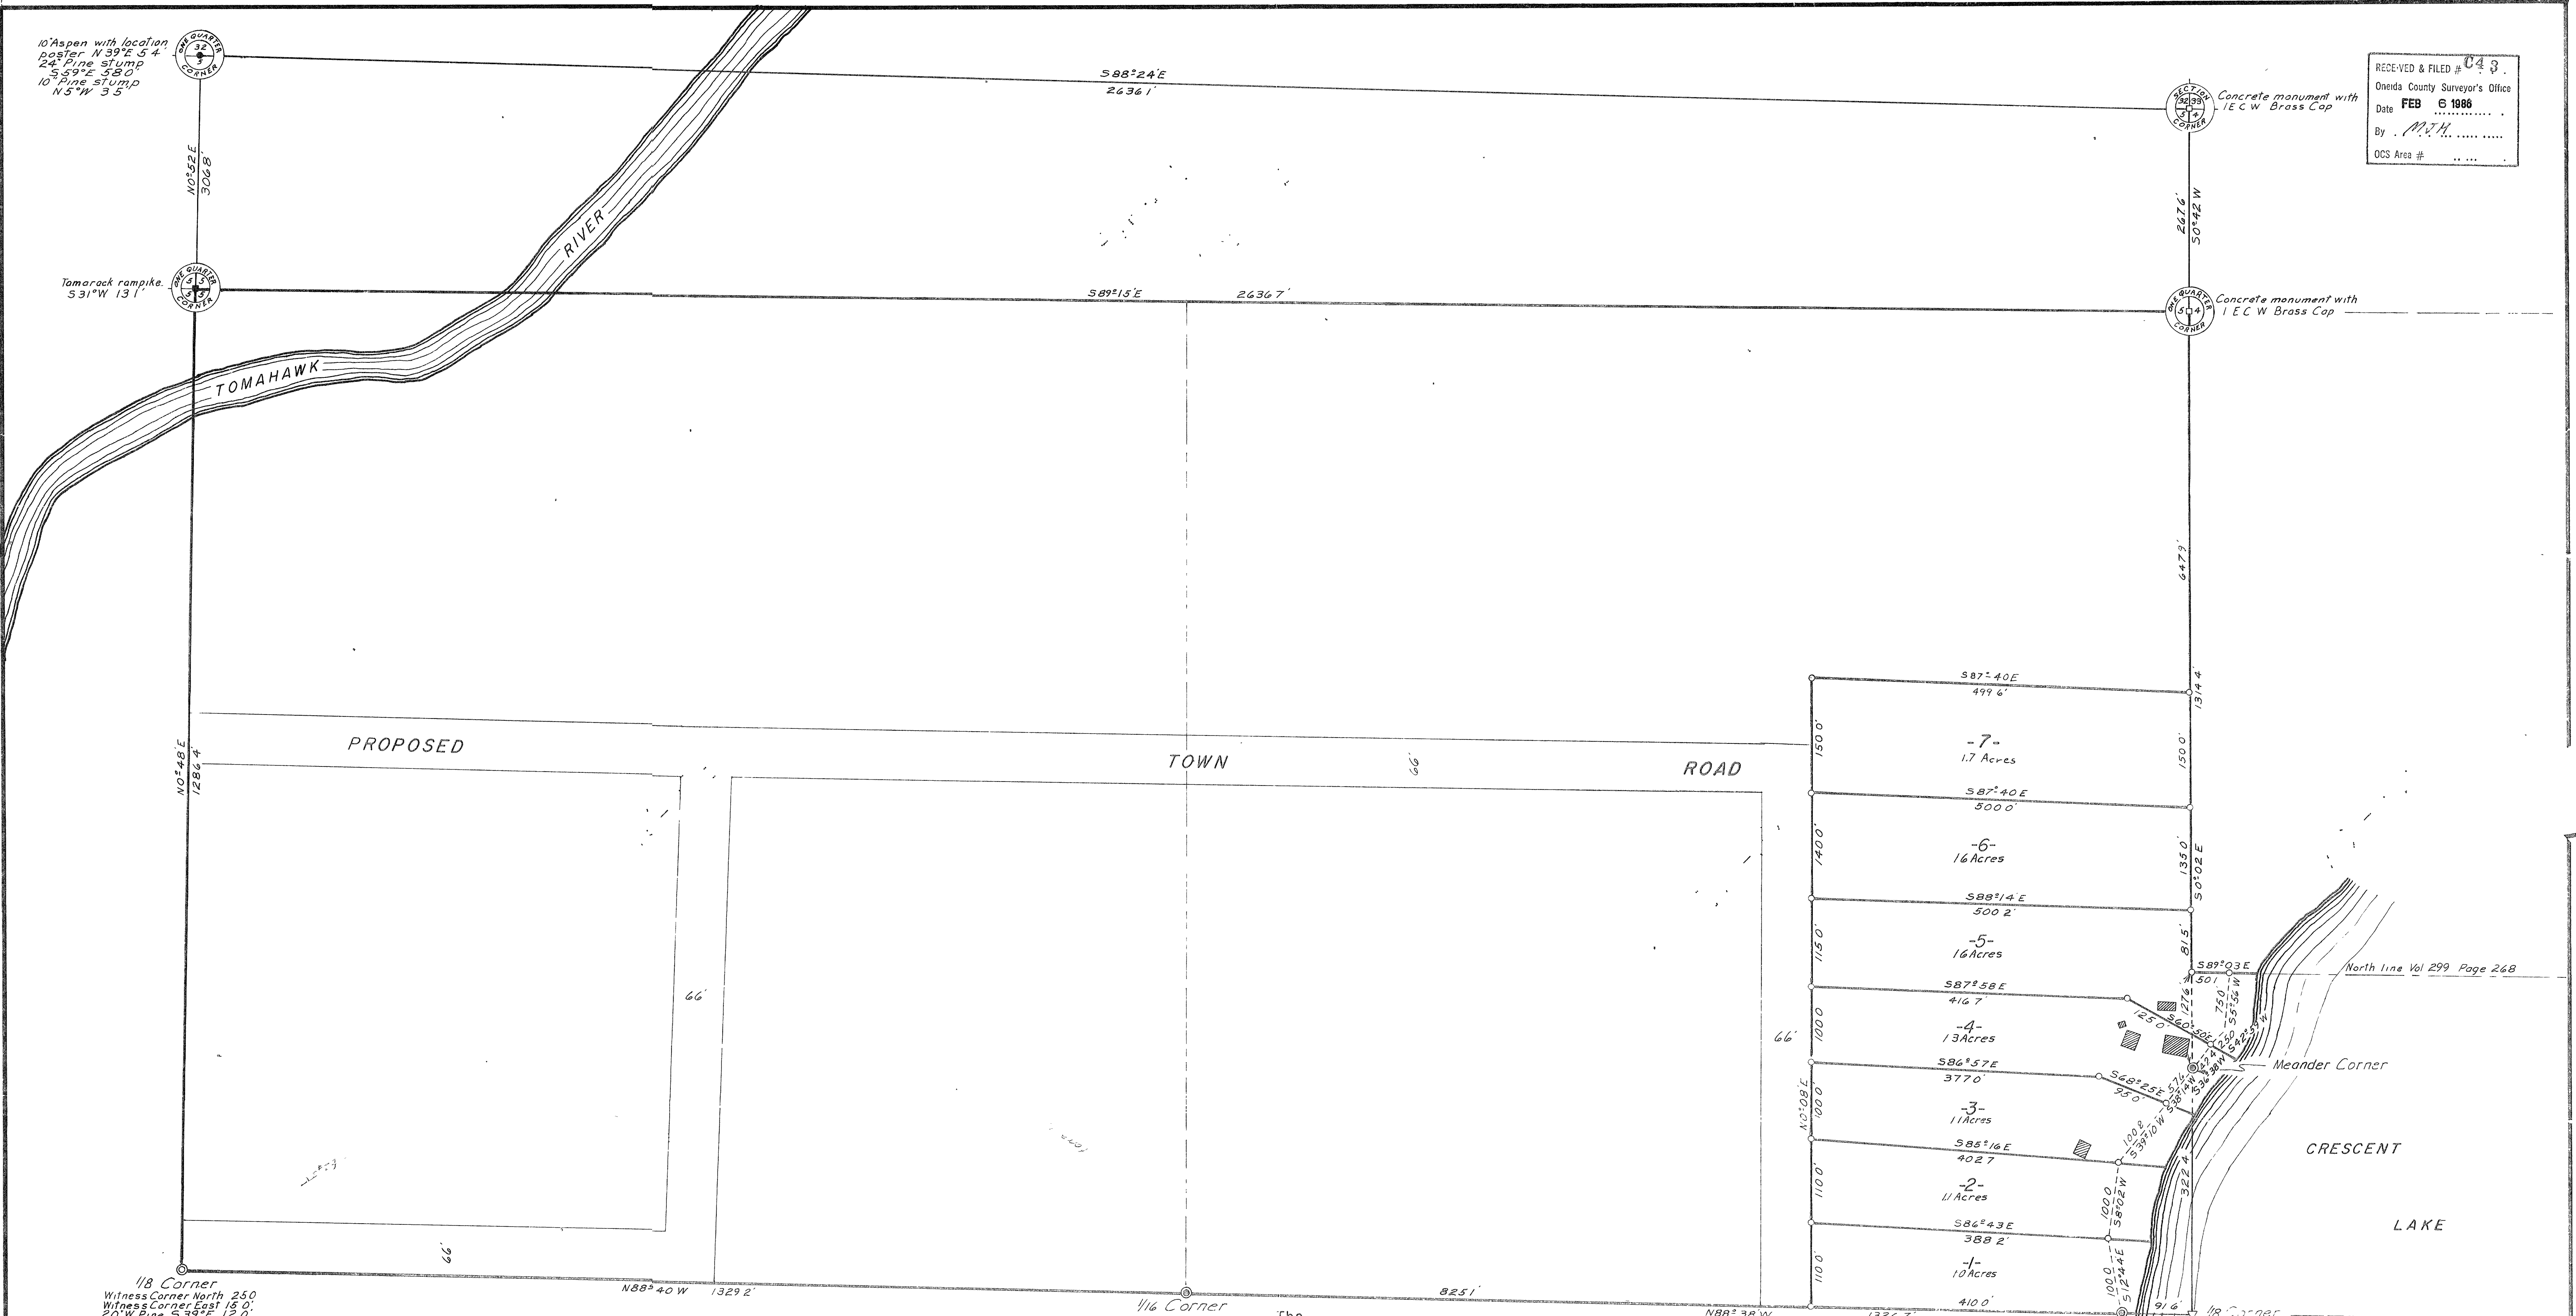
10"Aspen with location poster N 39°E 5 4'
24" Pine stump S 59°E 58 0'
10" Pine stump N 5°W 3 5'

ONE QUARTER 32 5 CORNER

S88°24'E
2636 1'

RECEIVED & FILED # C 4 3
Oneida County Surveyor's Office
Date FEB 6 1986
By M.J.H.
OCS Area #

SECTION 32 33 5 4 CORNER
Concrete monument with I E C W Brass Cap

N0°52'E 3068'

RIVER

2676' S0°42'W

Tamarack rampike. S 31°W 13 1'

ONE QUARTER 5 CORNER

S89°15'E 2636 7'

ONE QUARTER 5 4 CORNER
Concrete monument with I E C W Brass Cap

TOMAHAWK

647 9'

S87°40E
499 6'

1314'

PROPOSED TOWN ROAD

66'

N0°48'E 1286 4'

150 0'

-7-
1.7 Acres

150 0'

S87°40E
500 0'

140 0'

-6-
1.6 Acres

135 0'
S0°02'E

S88°14'E
500 2'

115 0'

-5-
1.6 Acres

81 5'

S89°03'E
50 1'

North line Vol 299 Page 268

S87°58E
416 7'

66'

66'

100 0'

-4-
1.3 Acres

127'
125 0'
S60°50'E
75 0'
S5°56'W
25 0'
S42°59'W

Meander Corner

S86°57E
377 0'

S68°25'E
95 0'

57 4'
S8°14'W
S36°38'W

N0°08'E
100 0'

-3-
1.1 Acres

100 8'
S39°10'W

CRESCENT

S85°16'E
402 7'

110 0'

-2-
1.1 Acres

100 0'
S8°02'W

322'

S86°43'E
388 2'

LAKE

66'

110 0'

-1-
1.0 Acres

100 0'
S1°24'E

1/8 Corner
Witness Corner North 25 0
Witness Corner East 15 0'
20"W Pine S 39°E 12 0'

N88°40'W 1329 2'

1/16 Corner

825 1'

N88°38'W

410 0'

91 6'

1/8 Corner